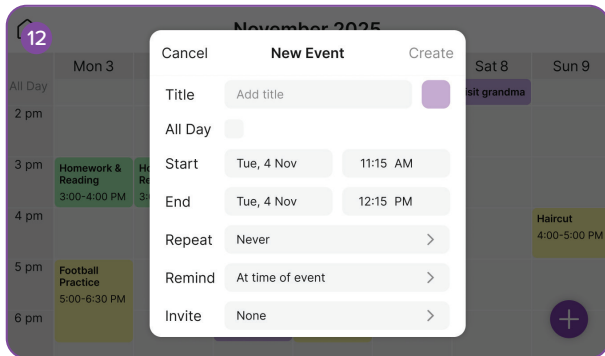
12

November 2025

Mon 3

All Day

2 pm

3 pm

4 pm

5 pm

6 pm

Homework & Reading
3:00-4:00 PM

Football Practice
5:00-6:30 PM

Ho
Re
3:

Sat 8

Sun 9

isit grandma

Haircut
4:00-5:00 PM

Cancel

New Event

Create

Title

Add title

All Day

Start

Tue, 4 Nov

11:15 AM

End

Tue, 4 Nov

12:15 PM

Repeat

Never

>

Remind

At time of event

>

Invite

None

>

+